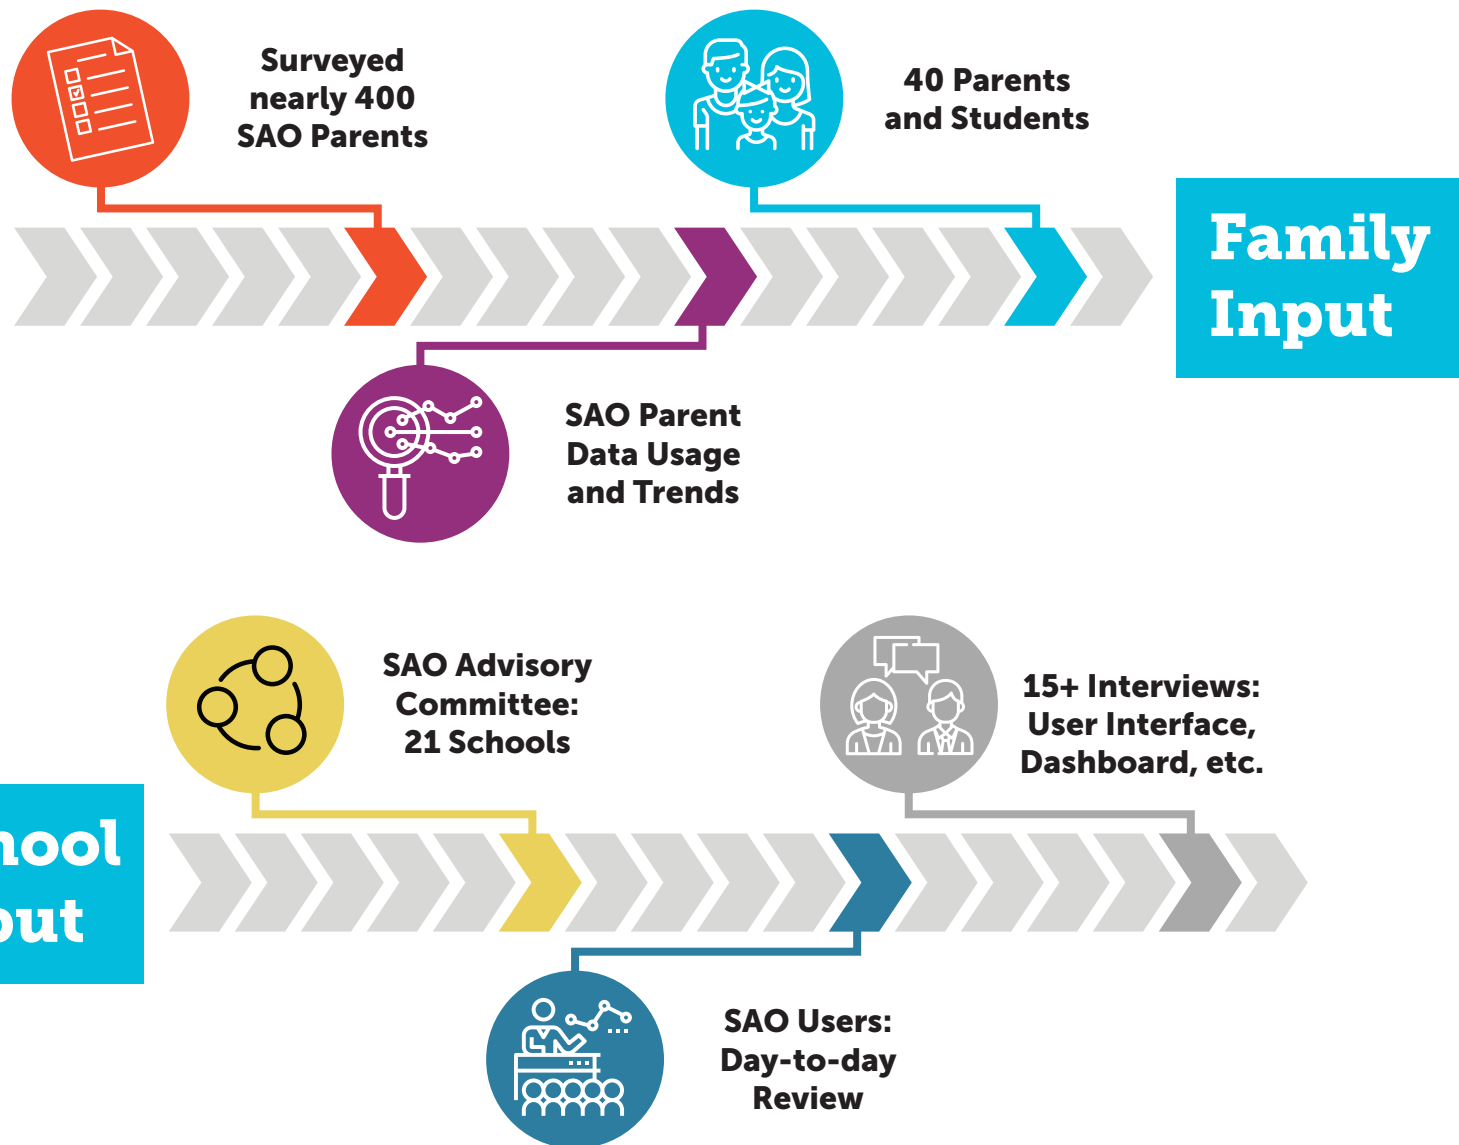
Surveyed nearly 400 SAO Parents

40 Parents and Students

Family Input

SAO Parent Data Usage and Trends

SAO Advisory Committee: 21 Schools

15+ Interviews: User Interface, Dashboard, etc.

hool
out

SAO Users: Day-to-day Review